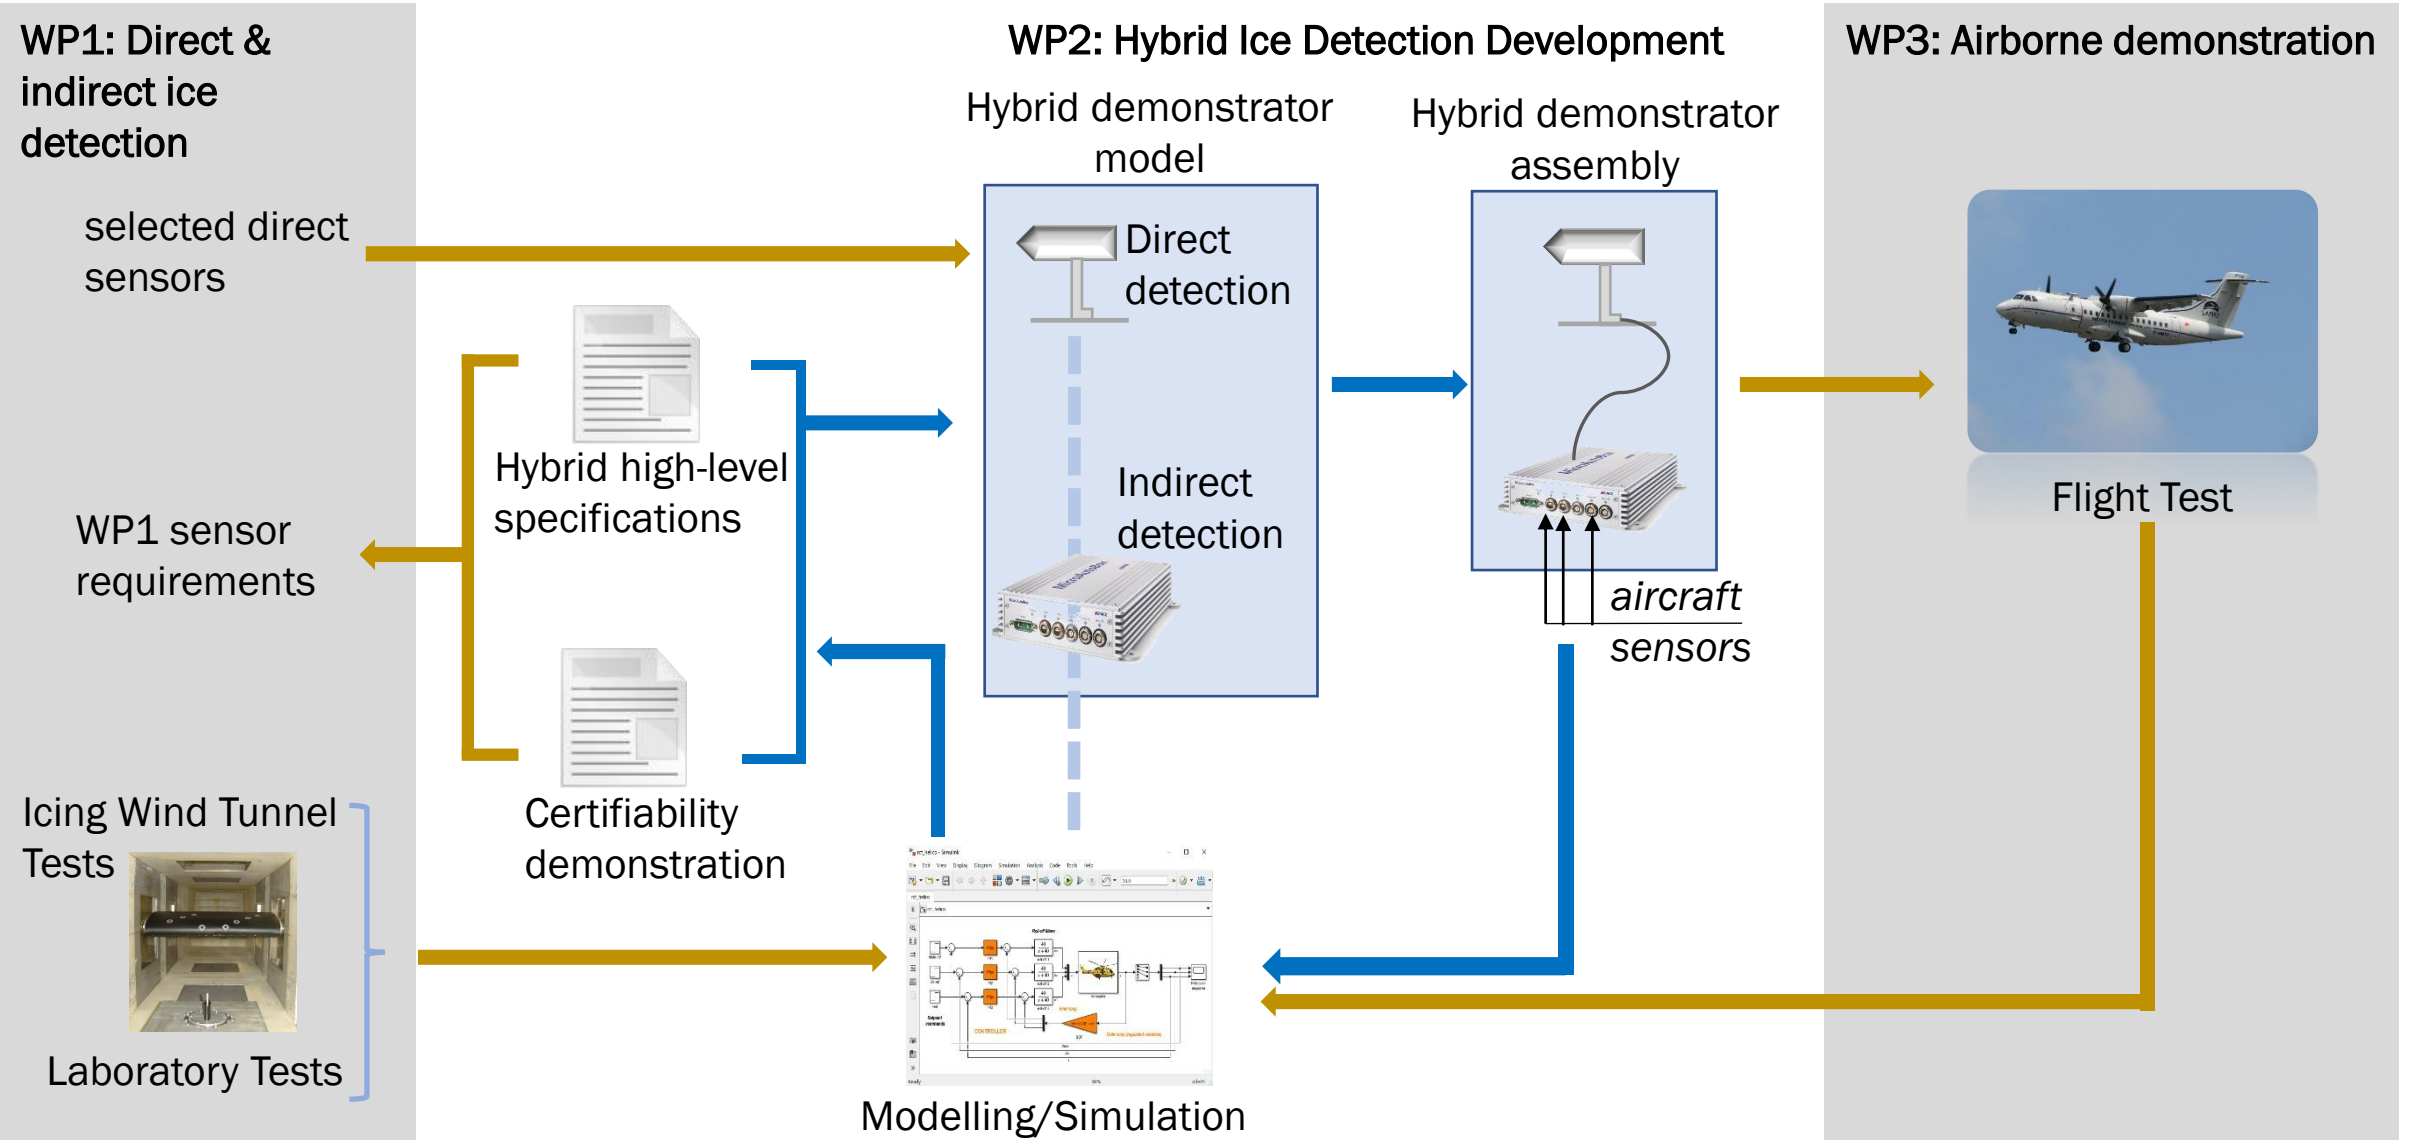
WP1: Direct & indirect ice detection

selected direct sensors

WP1 sensor requirements

Icing Wind Tunnel Tests

Laboratory Tests

WP2: Hybrid Ice Detection Development

Hybrid demonstrator model

Direct detection

Indirect detection

Hybrid high-level specifications

Certifiability demonstration

Hybrid demonstrator assembly

aircraft sensors

Modelling/Simulation

WP3: Airborne demonstration

Flight Test